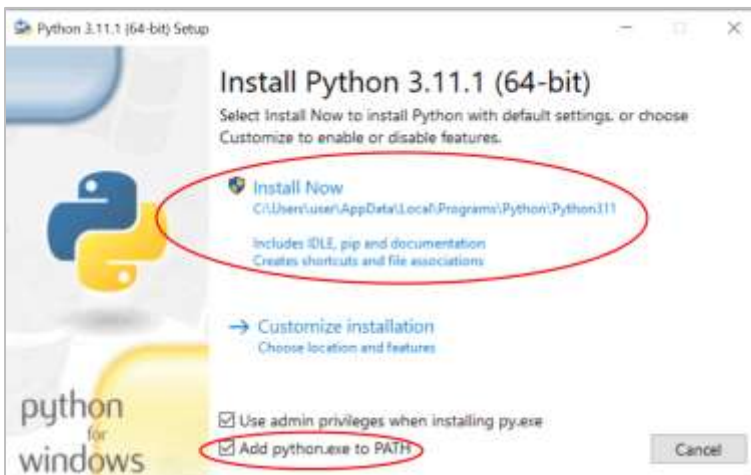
Python 3.11.1 (64-bit) Setup

Install Python 3.11.1 (64-bit)

Select Install Now to install Python with default settings, or choose Customize to enable or disable features.

Install Now
C:\Users\user\AppData\Local\Programs\Python\Python311

Includes IDLE, pip and documentation
Creates shortcuts and file associations

→ Customize installation
Choose location and features

python
for
windows

☑ Use admin privileges when installing py.exe
☑ Add python.exe to PATH

Cancel